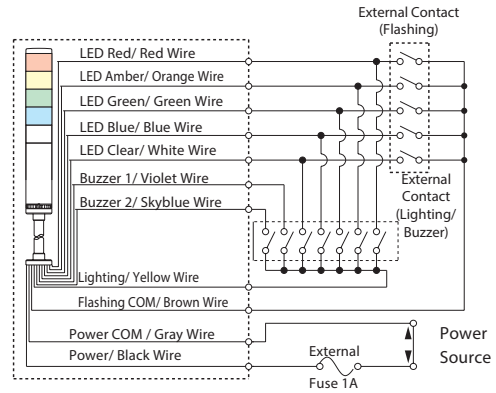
External Contact
(Flashing)

LED Red/ Red Wire
LED Amber/ Orange Wire
LED Green/ Green Wire
LED Blue/ Blue Wire
LED Clear/ White Wire
Buzzer 1/ Violet Wire
Buzzer 2/ Skyblue Wire

External
Contact
(Lighting/
Buzzer)

Lighting/ Yellow Wire
Flashing COM/ Brown Wire
Power COM / Gray Wire
Power/ Black Wire

External
Fuse 1A

Power
Source